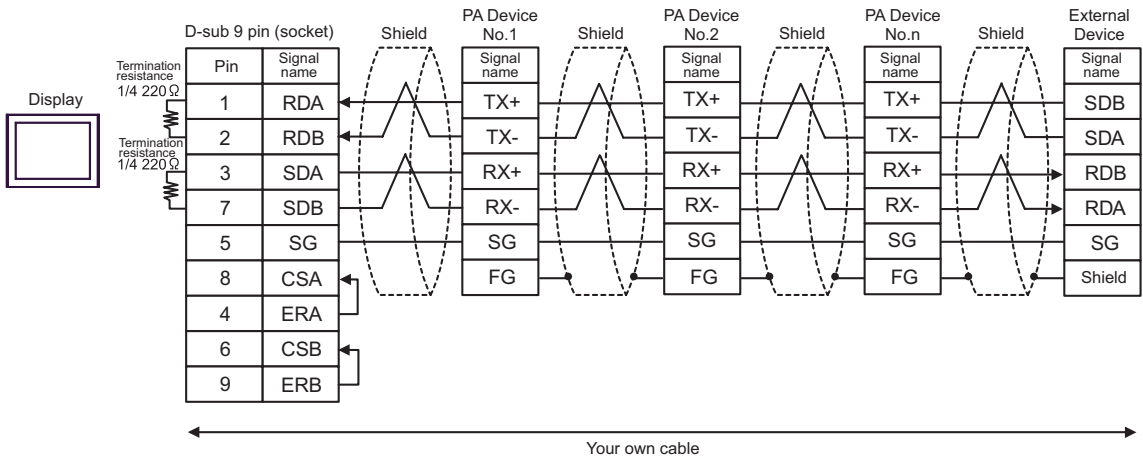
D-sub 9 pin (socket)

Shield

PA Device No.1

Shield

PA Device No.2

Shield

PA Device No.n

Shield

External Device

Display

Termination resistance 1/4 220Ω

Termination resistance 1/4 220Ω

| Pin | Signal name |
|---|---|
| 1 | RDA |
| 2 | RDB |
| 3 | SDA |
| 7 | SDB |
| 5 | SG |
| 8 | CSA |
| 4 | ERA |
| 6 | CSB |
| 9 | ERB |

| Signal name |
|---|
| TX+ |
| TX- |
| RX+ |
| RX- |
| SG |
| FG |

| Signal name |
|---|
| TX+ |
| TX- |
| RX+ |
| RX- |
| SG |
| FG |

| Signal name |
|---|
| TX+ |
| TX- |
| RX+ |
| RX- |
| SG |
| FG |

| Signal name |
|---|
| SDB |
| SDA |
| RDB |
| RDA |
| SG |
| Shield |

Your own cable